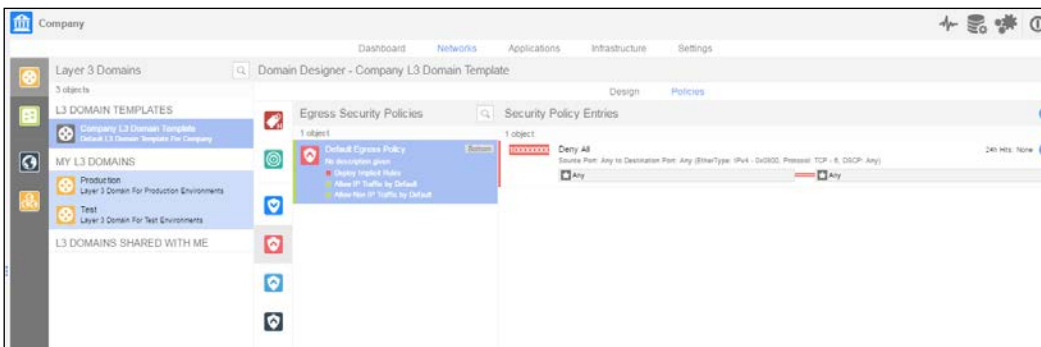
Company

Dashboard Networks Applications Infrastructure Settings

Layer 3 Domains
3 objects

Domain Designer - Company L3 Domain Template

Design Policies

L3 DOMAIN TEMPLATES

Company L3 Domain Template
Default L3 Domain Template For Company

MY L3 DOMAINS

Production
Layer 3 Domain For Production Environments

Test
Layer 3 Domain For Test Environments

L3 DOMAINS SHARED WITH ME

Egress Security Policies
1 object

Default Egress Policy
No description given
Bottom
Deploy Implicit Rules
Allow IP Traffic by Default
Allow Non IP Traffic by Default

Security Policy Entries
1 object

100000000 Deny All
Source Port: Any to Destination Port: Any (EtherType: IPv4 - 0x0800, Protocol: TCP - 6, DSCP: Any)
24h Hits: None

Any
Any